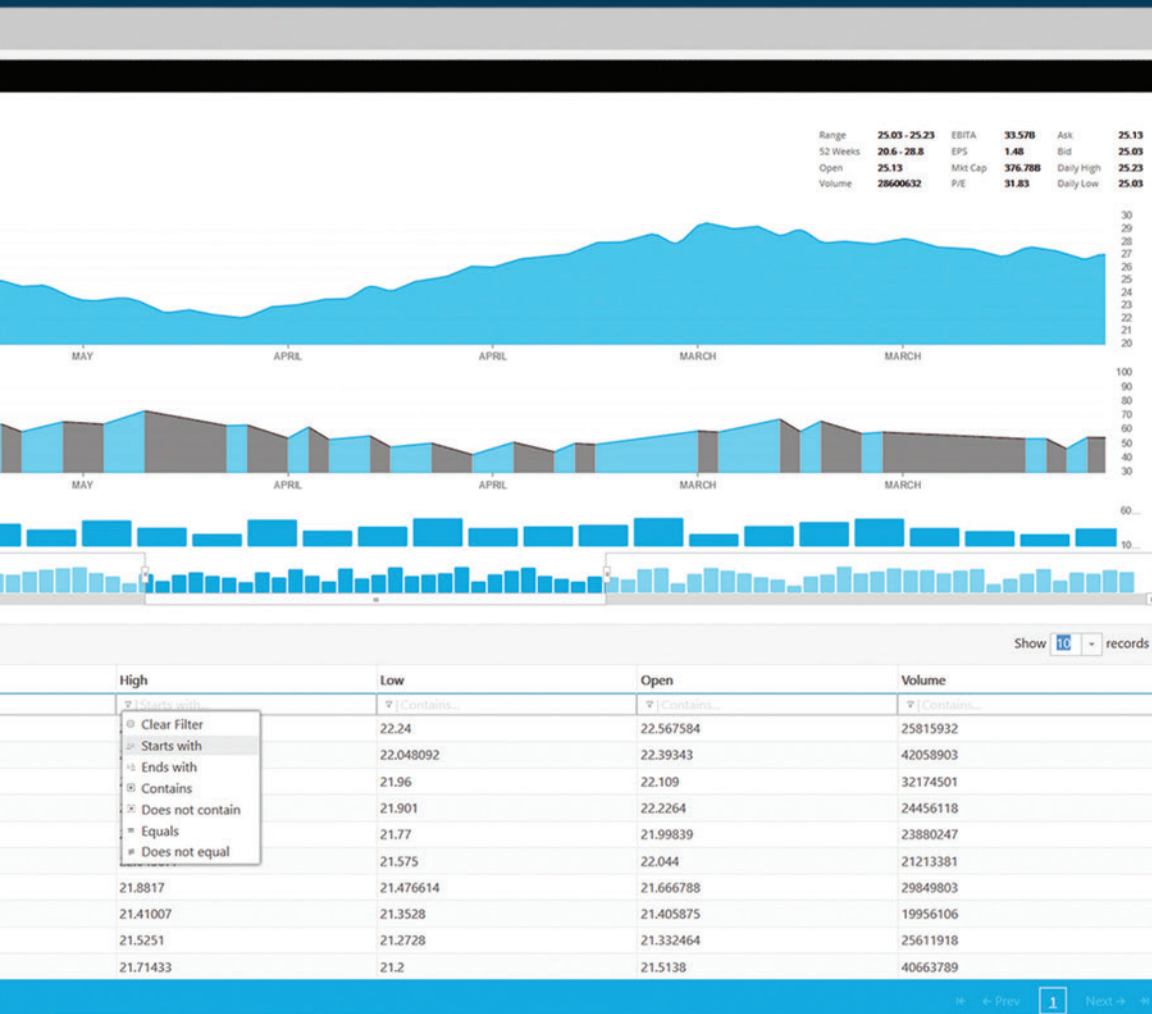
| Range | 25.03 - 25.23 | EBITA | 33.57B | Ask | 25.13 |
|---|---|---|---|---|---|
| 52 Weeks | 20.6 - 28.8 | EPS | 1.48 | Bid | 25.03 |
| Open | 25.13 | Mkt Cap | 376.78B | Daily High | 25.23 |
| Volume | 28600632 | P/E | 31.83 | Daily Low | 25.03 |

30 29 28 27 26 25 24 23 22 21 20

MAY APRIL APRIL MARCH MARCH

100 90 80 70 60 50 40 30

MAY APRIL APRIL MARCH MARCH

60...

10...

Show 10 records

| High | Low | Open | Volume |
|---|---|---|---|
| Starts with... | Contains... | Contains... | Contains... |
| | 22.24 | 22.567584 | 25815932 |
| | 22.048092 | 22.39343 | 42058903 |
| | 21.96 | 22.109 | 32174501 |
| | 21.901 | 22.2264 | 24456118 |
| | 21.77 | 21.99839 | 23880247 |
| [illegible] | 21.575 | 22.044 | 21213381 |
| 21.8817 | 21.476614 | 21.666788 | 29849803 |
| 21.41007 | 21.3528 | 21.405875 | 19956106 |
| 21.5251 | 21.2728 | 21.332464 | 25611918 |
| 21.71433 | 21.2 | 21.5138 | 40663789 |

Clear Filter
Starts with
Ends with
Contains
Does not contain
Equals
Does not equal

← Prev 1 Next →